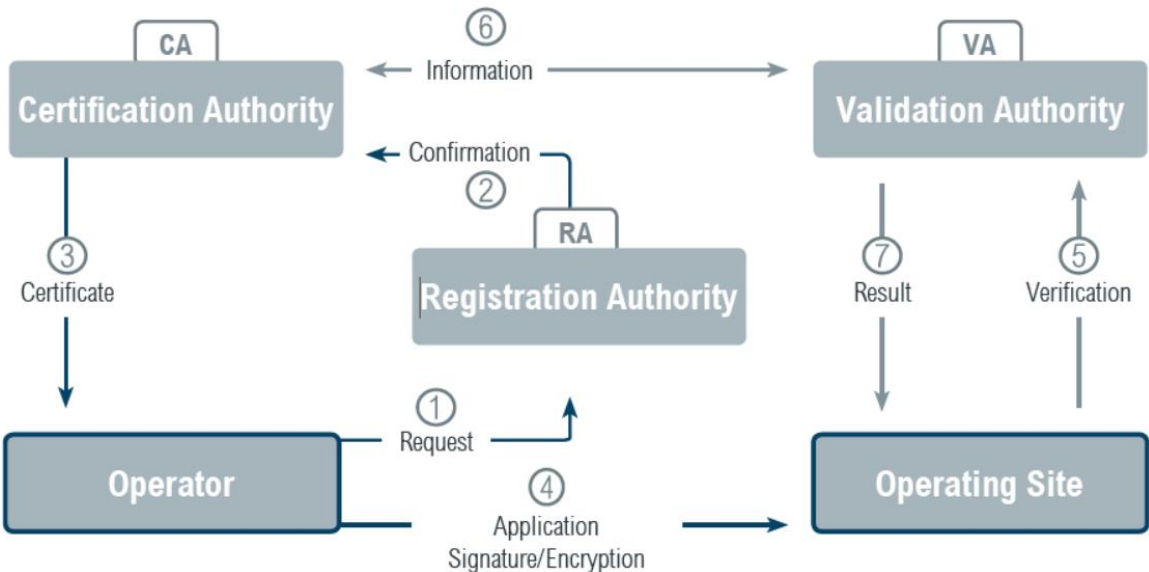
CA
Certification Authority

6
Information

VA
Validation Authority

Confirmation
2

RA
Registration Authority

3
Certificate

7
Result

5
Verification

1
Request

Operator

4
Application
Signature/Encryption

Operating Site